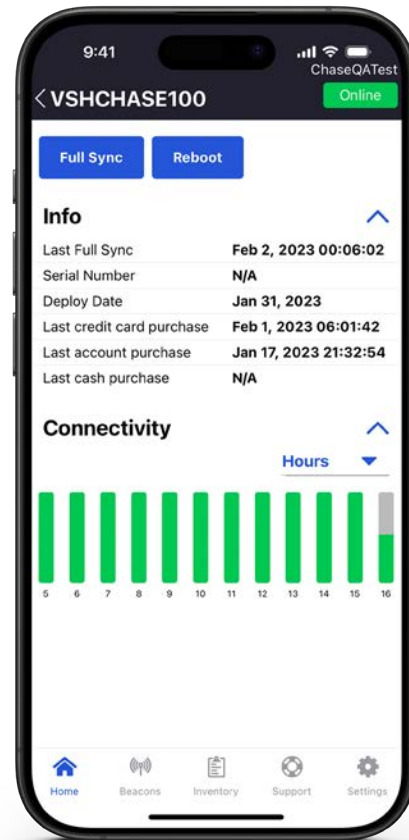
9:41

ChaseQATest

VSHCHASE100

Online

Full Sync

Reboot

Info

| | |
|---|---|
| Last Full Sync | Feb 2, 2023 00:06:02 |
| Serial Number | N/A |
| Deploy Date | Jan 31, 2023 |
| Last credit card purchase | Feb 1, 2023 06:01:42 |
| Last account purchase | Jan 17, 2023 21:32:54 |
| Last cash purchase | N/A |

Connectivity

Hours

5 6 7 8 9 10 11 12 13 14 15 16

Home Beacons Inventory Support Settings